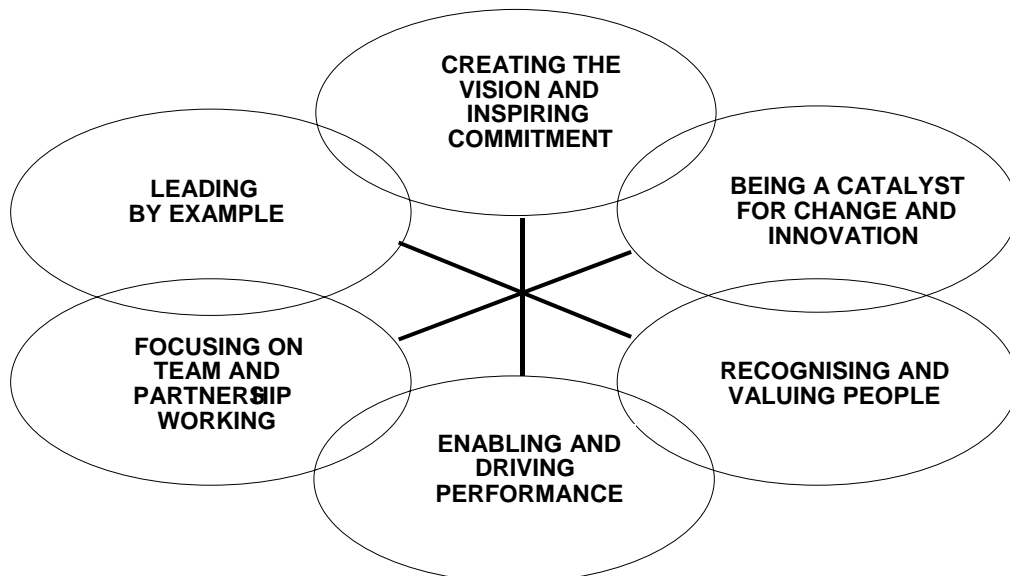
CREATING THE VISION AND INSPIRING COMMITMENT

BEING A CATALYST FOR CHANGE AND INNOVATION

RECOGNISING AND VALUING PEOPLE

ENABLING AND DRIVING PERFORMANCE

FOCUSING ON TEAM AND PARTNERSHIP WORKING

LEADING BY EXAMPLE